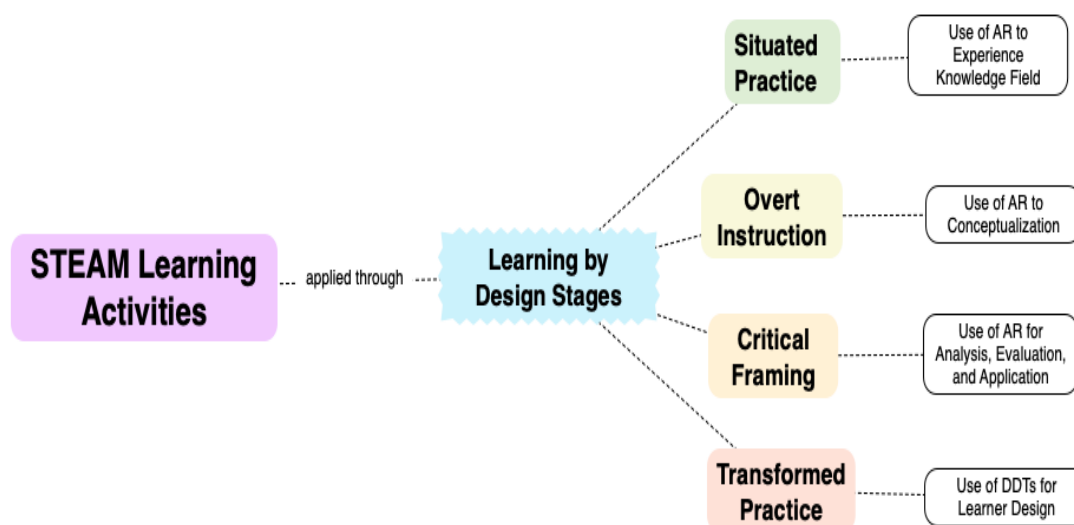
STEAM Learning Activities

applied through

Learning by Design Stages

Situated Practice

Use of AR to Experience Knowledge Field

Overt Instruction

Use of AR to Conceptualization

Critical Framing

Use of AR for Analysis, Evaluation, and Application

Transformed Practice

Use of DDTs for Learner Design